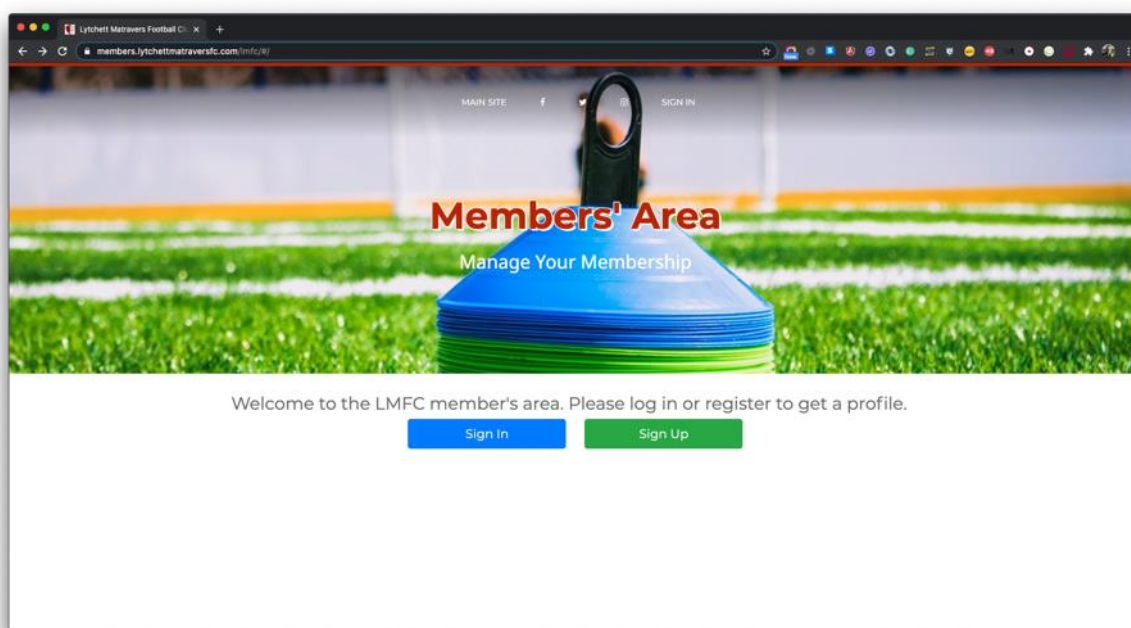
Lytchett Matravers Football Cl ×
+
members.lytchettmatraversfc.com/lmfc/#/

MAIN SITE
SIGN IN

Members' Area
Manage Your Membership

Welcome to the LMFC member's area. Please log in or register to get a profile.
Sign In
Sign Up